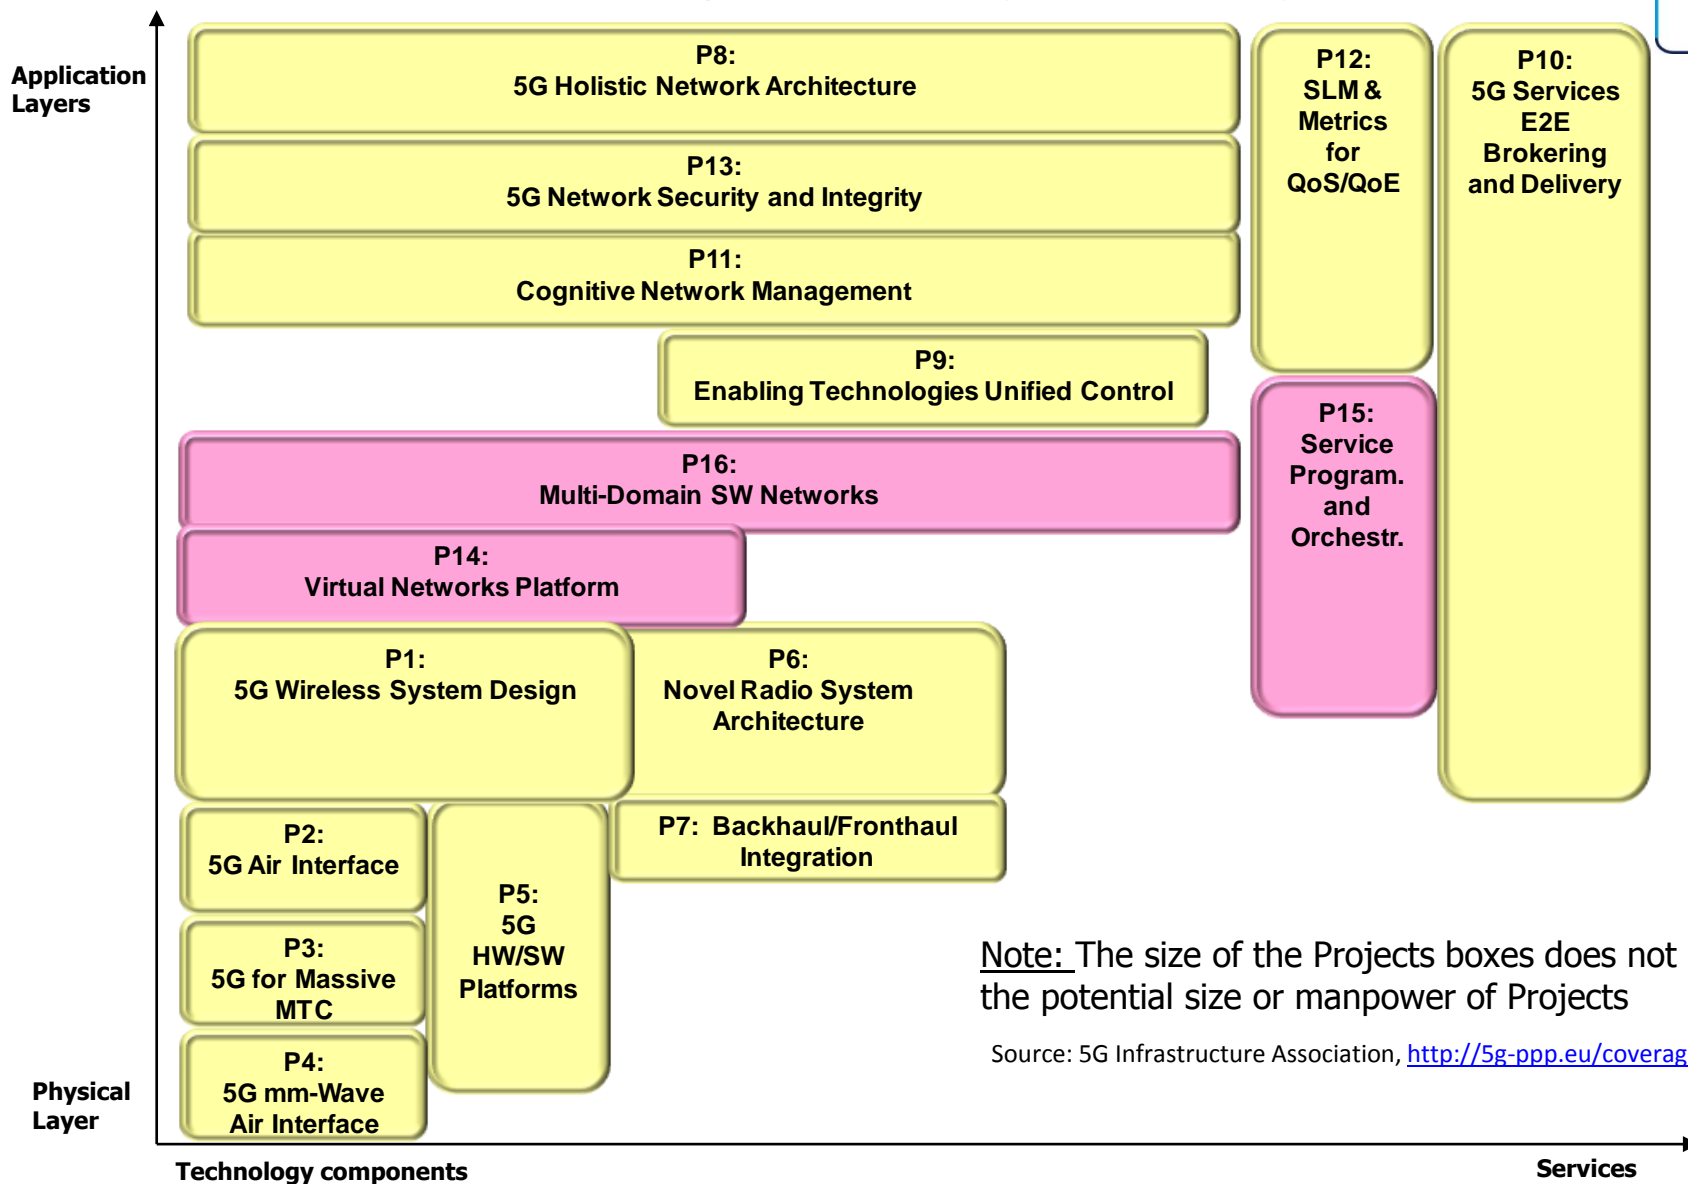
Application Layers

P8:
5G Holistic Network Architecture

P12:
SLM & Metrics for QoS/QoE

P10:
5G Services E2E Brokering and Delivery

P13:
5G Network Security and Integrity

P11:
Cognitive Network Management

P9:
Enabling Technologies Unified Control

P16:
Multi-Domain SW Networks

P15:
Service Program. and Orchestr.

P14:
Virtual Networks Platform

P1:
5G Wireless System Design

P6:
Novel Radio System Architecture

P2:
5G Air Interface

P5:
5G HW/SW Platforms

P7: Backhaul/Fronthaul Integration

P3:
5G for Massive MTC

P4:
5G mm-Wave Air Interface

Note: The size of the Projects boxes does not the potential size or manpower of Projects

Source: 5G Infrastructure Association, http://5g-ppp.eu/coverag

Physical Layer

Technology components

Services